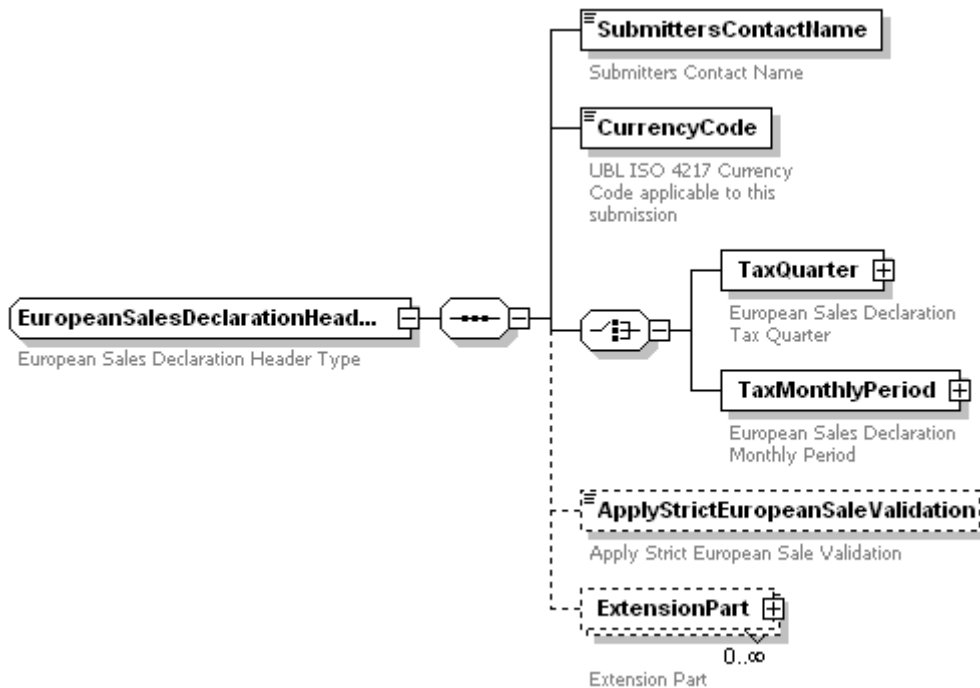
SubmittersContactName
Submitters Contact Name

CurrencyCode
UBL ISO 4217 Currency Code applicable to this submission

EuropeanSalesDeclarationHead...
European Sales Declaration Header Type

TaxQuarter
European Sales Declaration Tax Quarter

TaxMonthlyPeriod
European Sales Declaration Monthly Period

ApplyStrictEuropeanSaleValidation
Apply Strict European Sale Validation

ExtensionPart
$0..\infty$
Extension Part